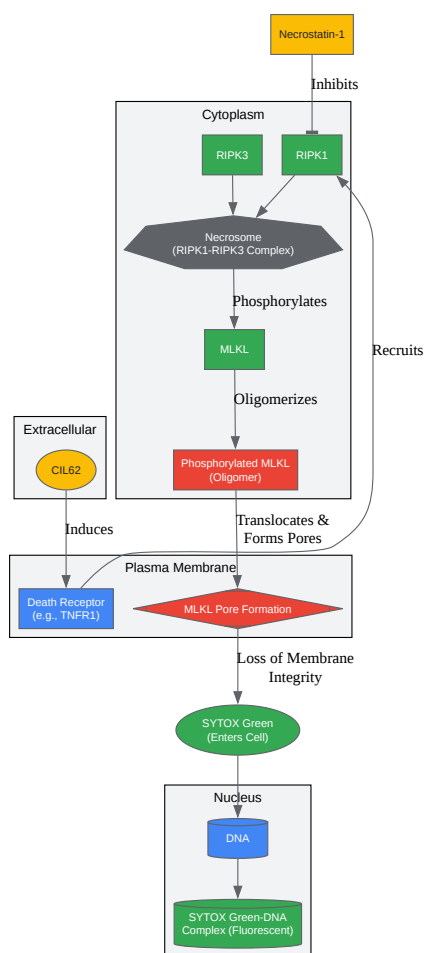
Necrostatin-1

Inhibits

Cytoplasm

RIPK3

RIPK1

Necrosome
(RIPK1-RIPK3 Complex)

Phosphorylates

Recruits

MLKL

Oligomerizes

Extracellular

CIL62

Phosphorylated MLKL
(Oligomer)

Induces

Translocates &
Forms Pores

Plasma Membrane

Death Receptor
(e.g., TNFR1)

MLKL Pore Formation

Loss of Membrane
Integrity

SYTOX Green
(Enters Cell)

Nucleus

DNA

SYTOX Green-DNA
Complex (Fluorescent)